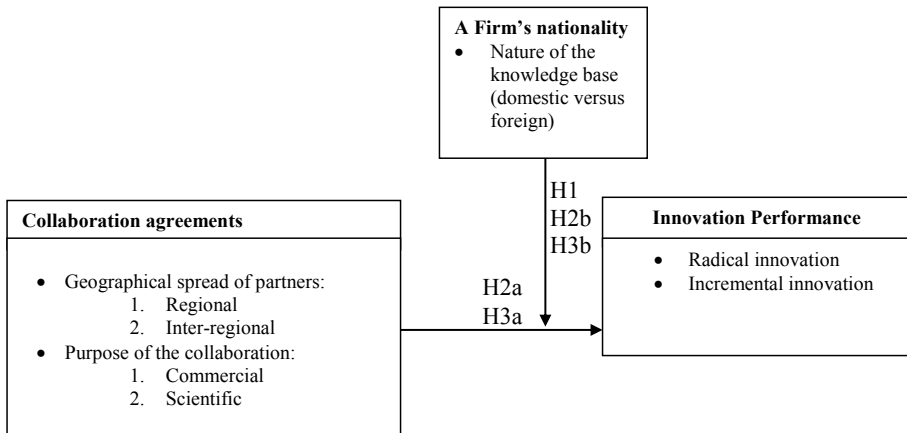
**A Firm's nationality**
- Nature of the knowledge base (domestic versus foreign)

H1
H2b
H3b

**Collaboration agreements**

- Geographical spread of partners:
  1. Regional
  2. Inter-regional
- Purpose of the collaboration:
  1. Commercial
  2. Scientific

H2a
H3a

**Innovation Performance**

- Radical innovation
- Incremental innovation